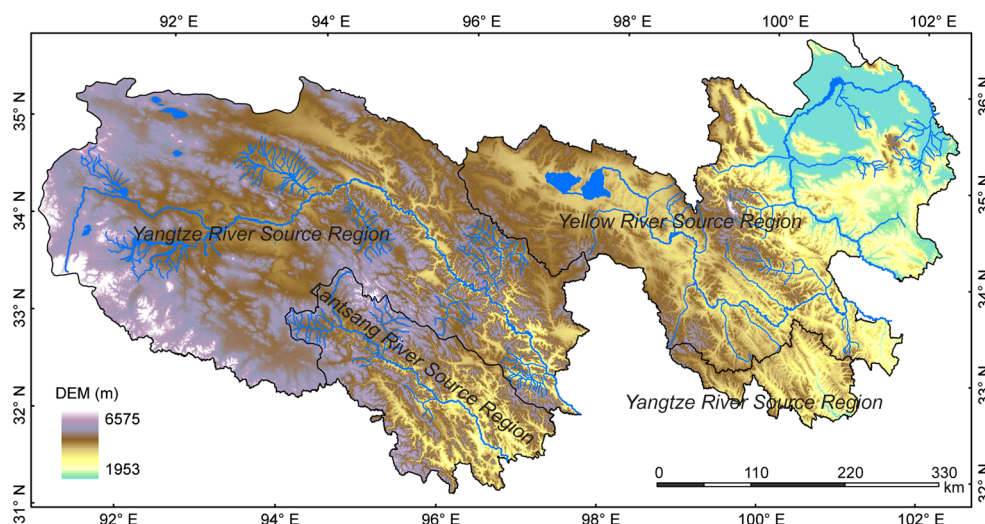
92° E
94° E
96° E
98° E
100° E
102° E

35° N
34° N
33° N
32° N
31° N

36° N
35° N
34° N
33° N
32° N

Yangtze River Source Region
Yellow River Source Region
Lantsang River Source Region
Yangtze River Source Region

DEM (m)
6575
1953

0 110 220 330
km

92° E
94° E
96° E
98° E
100° E
102° E